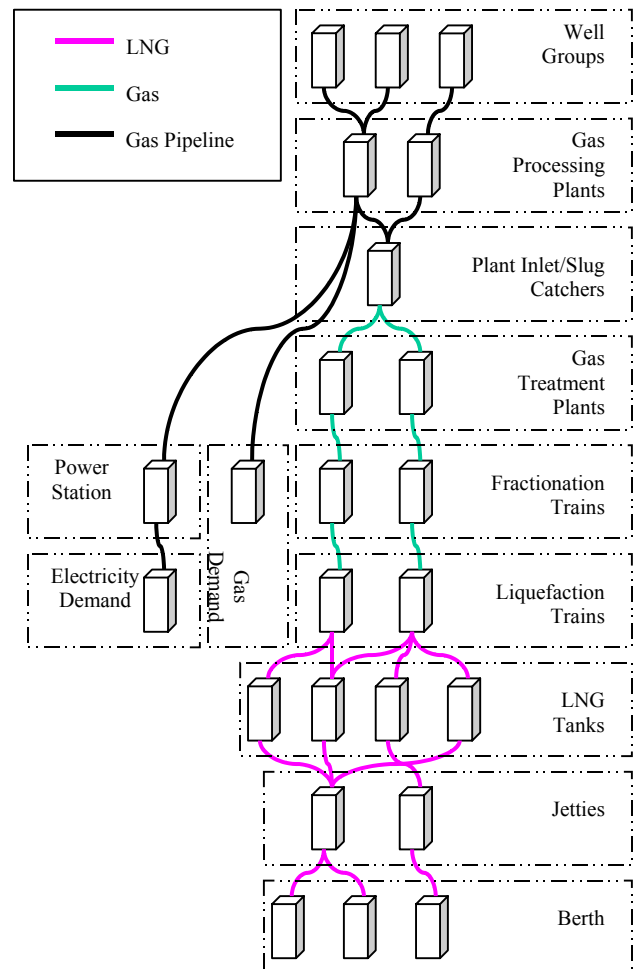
LNG

Gas

Gas Pipeline

Well Groups

Gas Processing Plants

Plant Inlet/Slug Catchers

Gas Treatment Plants

Power Station

Gas Demand

Fractionation Trains

Electricity Demand

Liquefaction Trains

LNG Tanks

Jetties

Berth